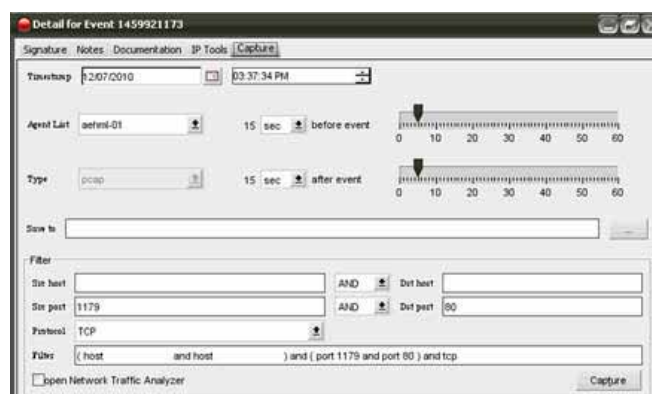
Detail for Event 1459921173

Signature Notes Documentation IP Tools Capture

Timestamp 12/07/2010 03:37:34 PM

Agent List aehmi-01 15 sec before event

0 10 20 30 40 50 60

Type pcap 15 sec after event

0 10 20 30 40 50 60

Save to ...

Filter

Src host AND Dst host

Src port 1179 AND Dst port 80

Protocol TCP

Filter ( host and host ) and ( port 1179 and port 80 ) and tcp

open Network Traffic Analyzer

Capture